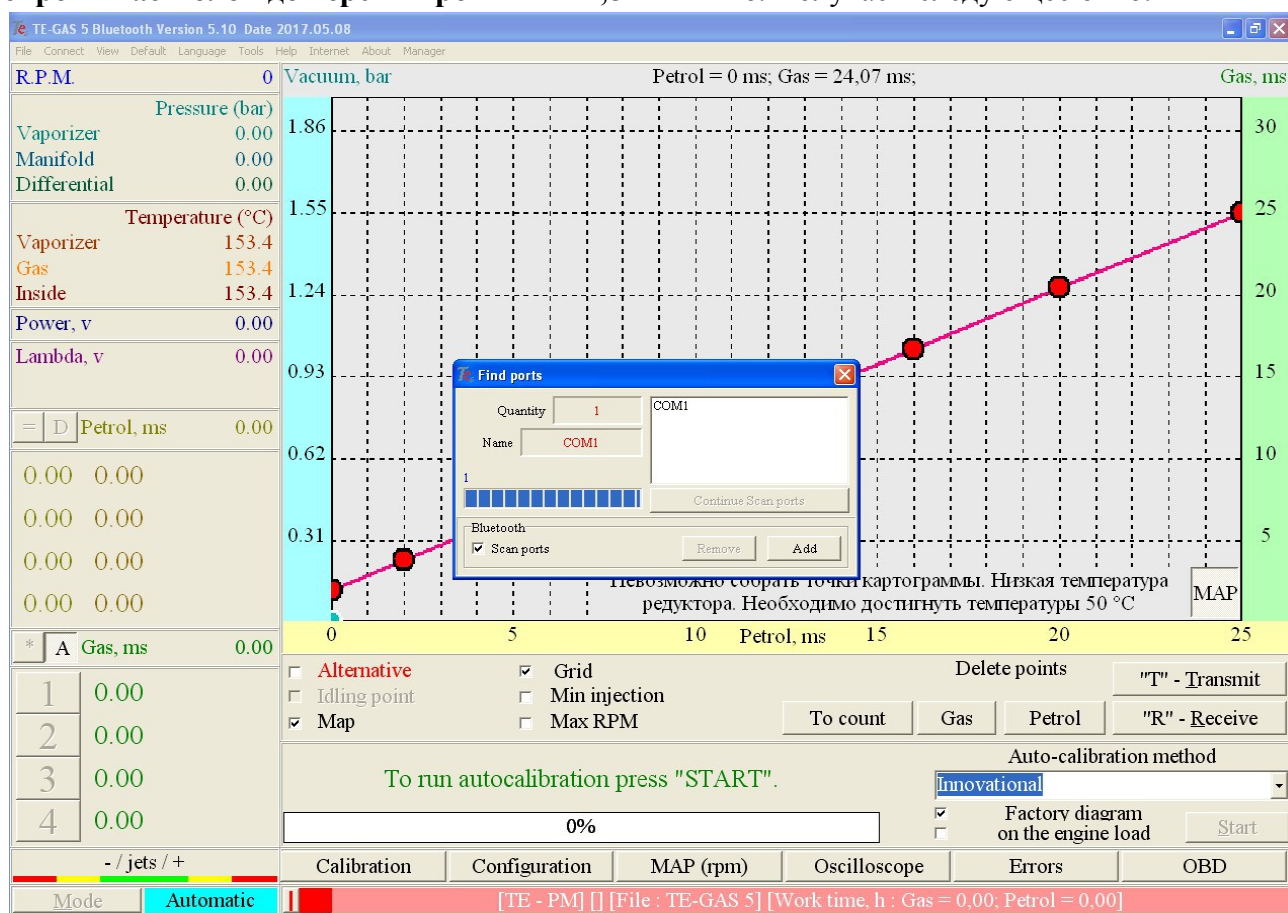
TE-GAS 5 Bluetooth Version 5.10 Date 2017.05.08

File Connect View Default Language Tools Help Internet About Manager

R.P.M. 0

Pressure (bar)
Vaporizer 0.00
Manifold 0.00
Differential 0.00

Temperature (°C)
Vaporizer 153.4
Gas 153.4
Inside 153.4

Power, v 0.00

Lambda, v 0.00

= D Petrol, ms 0.00

0.00 0.00
0.00 0.00
0.00 0.00
0.00 0.00

* A Gas, ms 0.00

1 0.00
2 0.00
3 0.00
4 0.00

- / jets / +

Mode Automatic

Vacuum, bar Petrol = 0 ms; Gas = 24,07 ms; Gas, ms

1.86 30
1.55 25
1.24 20
0.93 15
0.62 10
0.31 5

Find ports
Quantity 1
Name COM1
COM1
1
Continue Scan ports
Bluetooth
Scan ports
Remove Add

Невозможно собрать точки картограммы. Низкая температура редуктора. Необходимо достигнуть температуры 50 °C

MAP

0 5 10 Petrol, ms 15 20 25

Alternative
Idling point
Map
Grid
Min injection
Max RPM

Delete points
To count Gas Petrol
"T" - Transmit
"R" - Receive

To run autocalibration press "START".

0%

Auto-calibration method
Innovational
Factory diagram on the engine load
Start

Calibration Configuration MAP (rpm) Oscilloscope Errors OBD

[TE - PM] [] [File : TE-GAS 5] [Work time, h : Gas = 0,00; Petrol = 0,00]